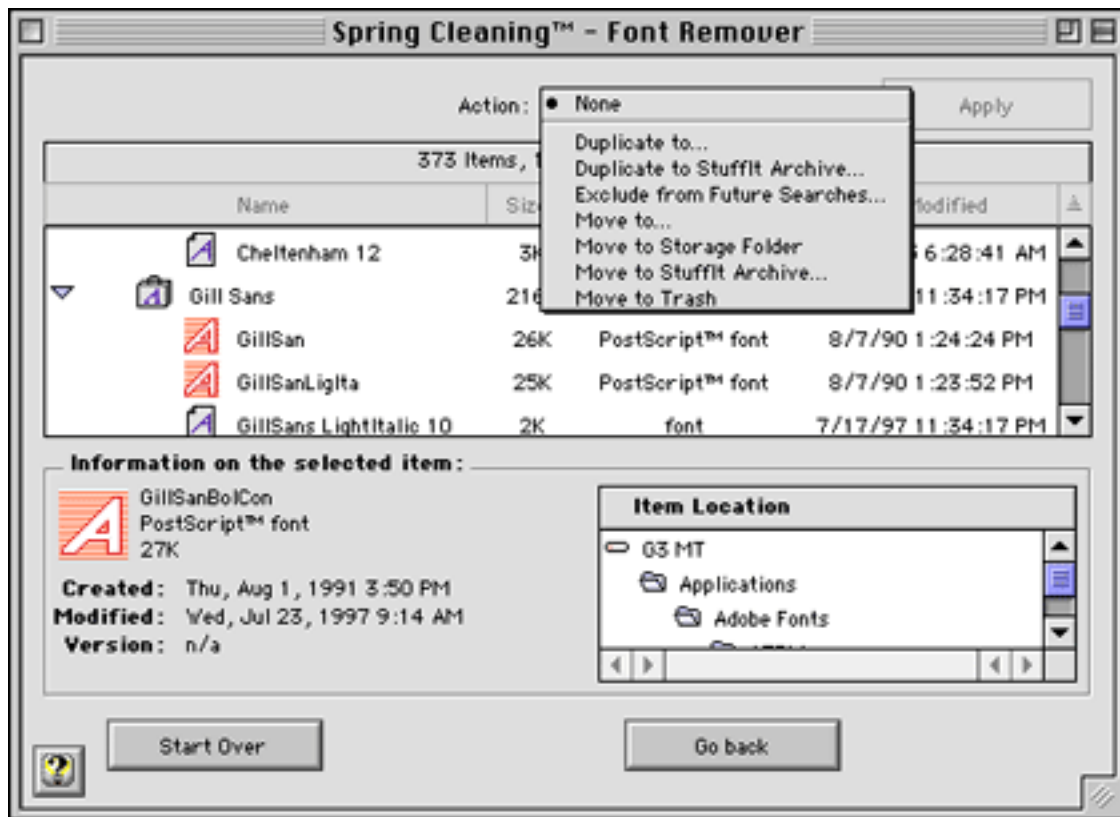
Spring Cleaning™ - Font Remover

Action: • None

Duplicate to...
Duplicate to StuffIt Archive...
Exclude from Future Searches...
Move to...
Move to Storage Folder
Move to StuffIt Archive...
Move to Trash

Apply

373 Items, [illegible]

| Name | Size | | Modified |
|---|---|---|---|
| Cheltenham 12 | 3K | | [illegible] 6:28:41 AM |
| Gill Sans | 216 | | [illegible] 11:34:17 PM |
| GillSan | 26K | PostScript™ font | 8/7/90 1:24:24 PM |
| GillSanLigIta | 25K | PostScript™ font | 8/7/90 1:23:52 PM |
| GillSans LightItalic 10 | 2K | font | 7/17/97 11:34:17 PM |

Information on the selected item:

GillSanBolCon
PostScript™ font
27K

Created: Thu, Aug 1, 1991 3:50 PM
Modified: Wed, Jul 23, 1997 9:14 AM
Version: n/a

Item Location

G3 MT
Applications
Adobe Fonts

Start Over

Go back

?